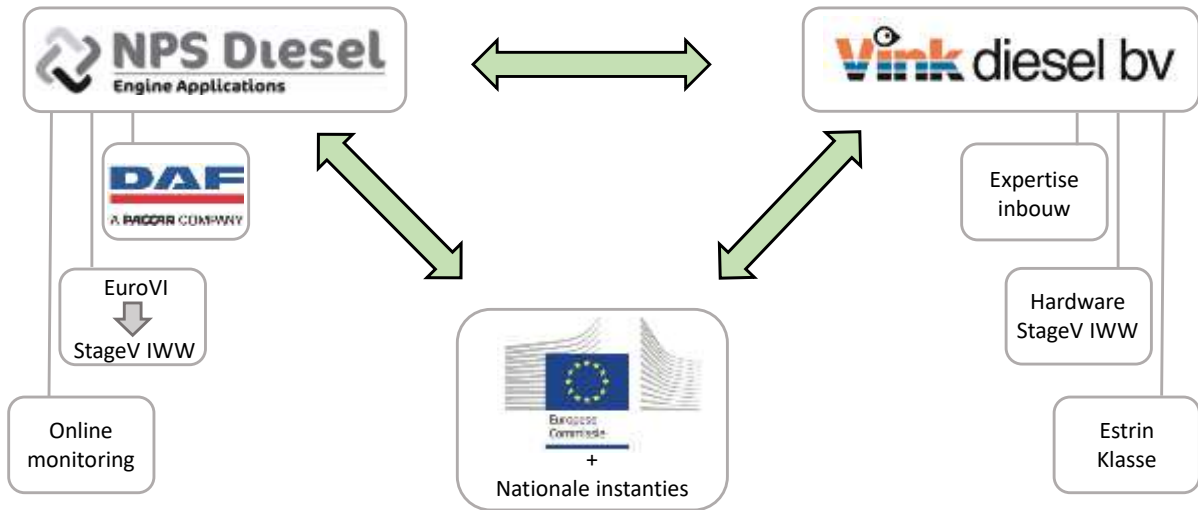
NPS Diesel
Engine Applications

Vink diesel bv

DAF
A PACCAR COMPANY

Expertise inbouw

EuroVI

StageV IWW

Hardware StageV IWW

European Commission
+
Nationale instanties

Online monitoring

Estrin Klasse